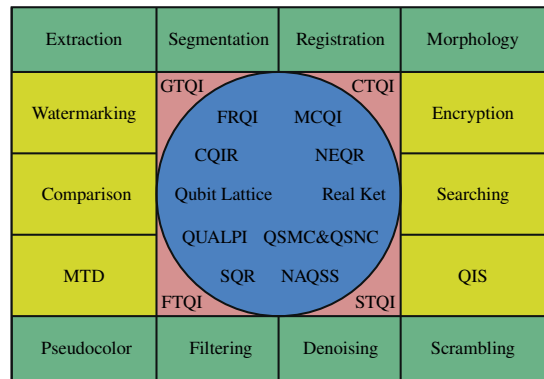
Extraction

Segmentation

Registration

Morphology

Watermarking

GTQI

CTQI

FRQI

MCQI

CQIR

NEQR

Qubit Lattice

Real Ket

QUALPI

QSMC&QSNC

SQR

NAQSS

FTQI

STQI

Encryption

Comparison

Searching

MTD

QIS

Pseudocolor

Filtering

Denoising

Scrambling